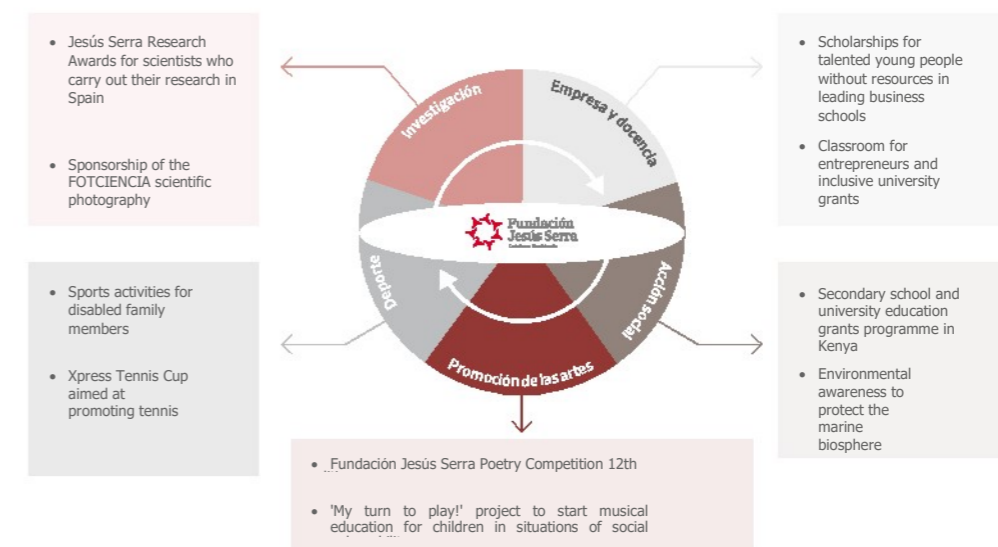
- Jesús Serra Research Awards for scientists who carry out their research in Spain
- Sponsorship of the FOTCIENCIA scientific photography

- Scholarships for talented young people without resources in leading business schools
- Classroom for entrepreneurs and inclusive university grants

Investigación

Empresa y docencia

Fundación Jesús Serra

Deporte

Acción social

Promoción de las artes

- Sports activities for disabled family members
- Xpress Tennis Cup aimed at promoting tennis

- Secondary school and university education grants programme in Kenya
- Environmental awareness to protect the marine biosphere

- Fundación Jesús Serra Poetry Competition 12th
- 'My turn to play!' project to start musical education for children in situations of social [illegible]